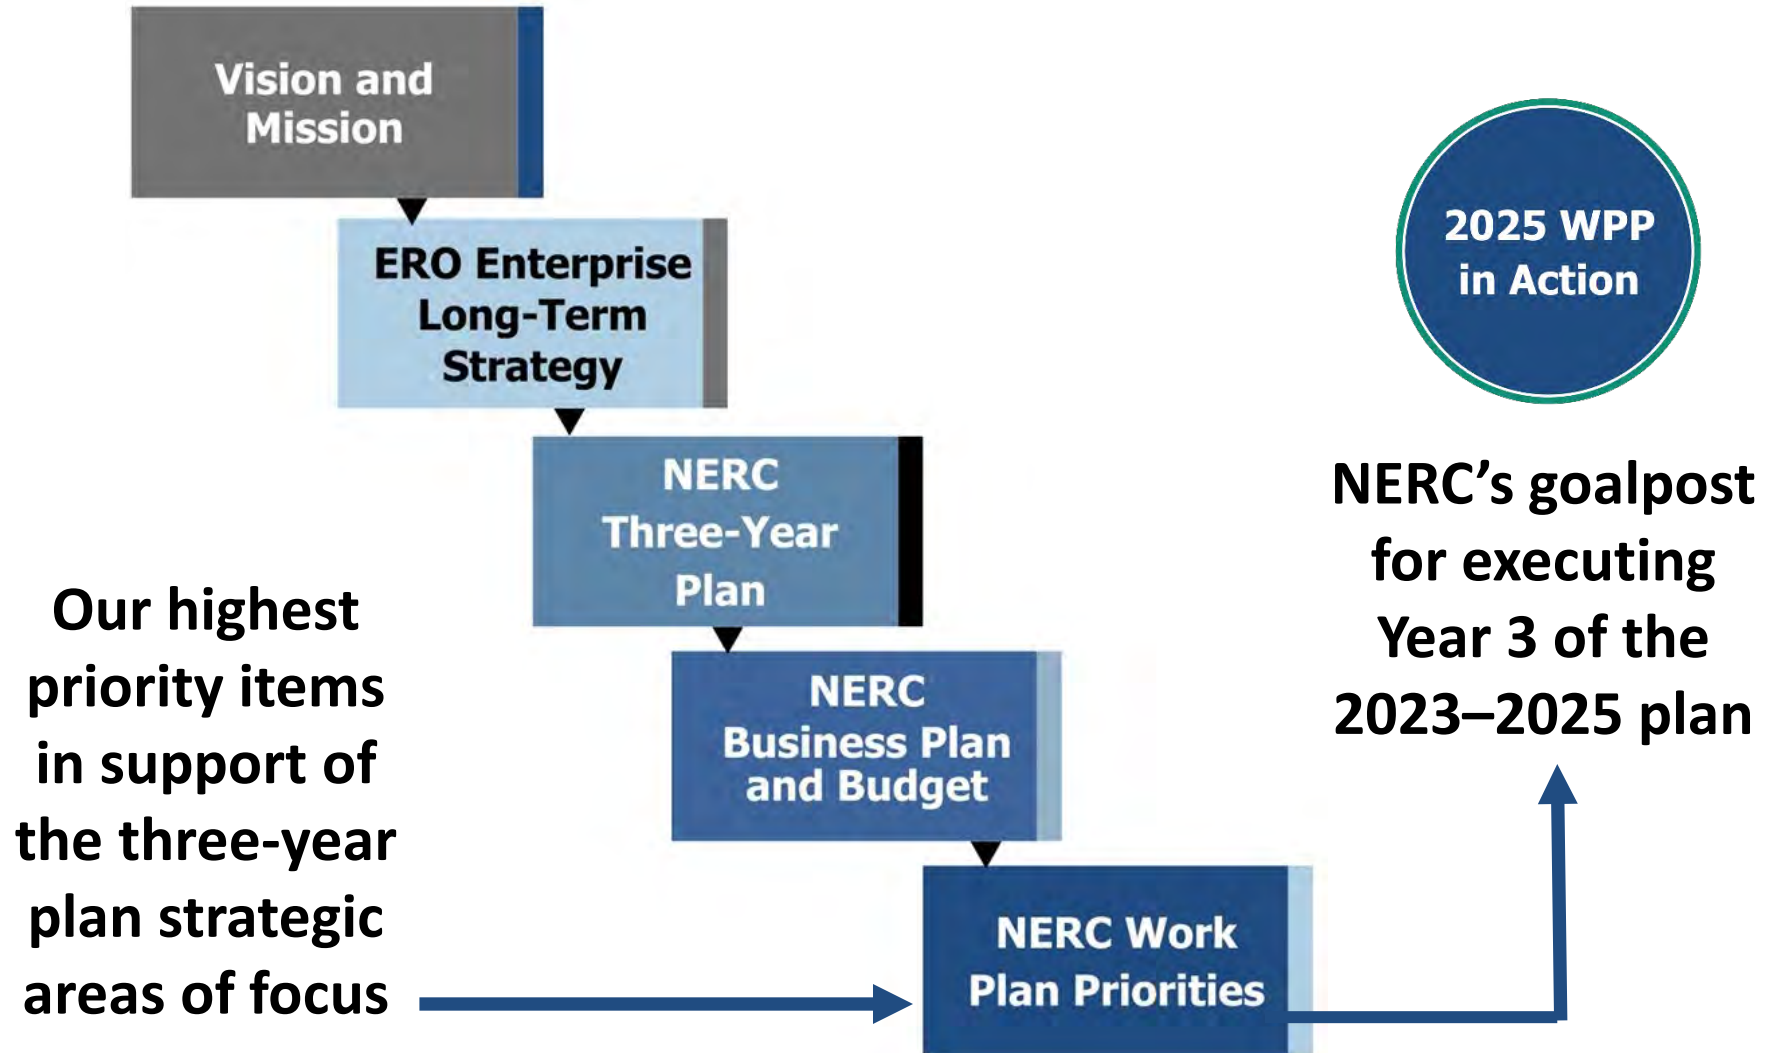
Vision and Mission

ERO Enterprise Long-Term Strategy

NERC Three-Year Plan

NERC Business Plan and Budget

NERC Work Plan Priorities

2025 WPP in Action

NERC’s goalpost for executing Year 3 of the 2023–2025 plan

Our highest priority items in support of the three-year plan strategic areas of focus